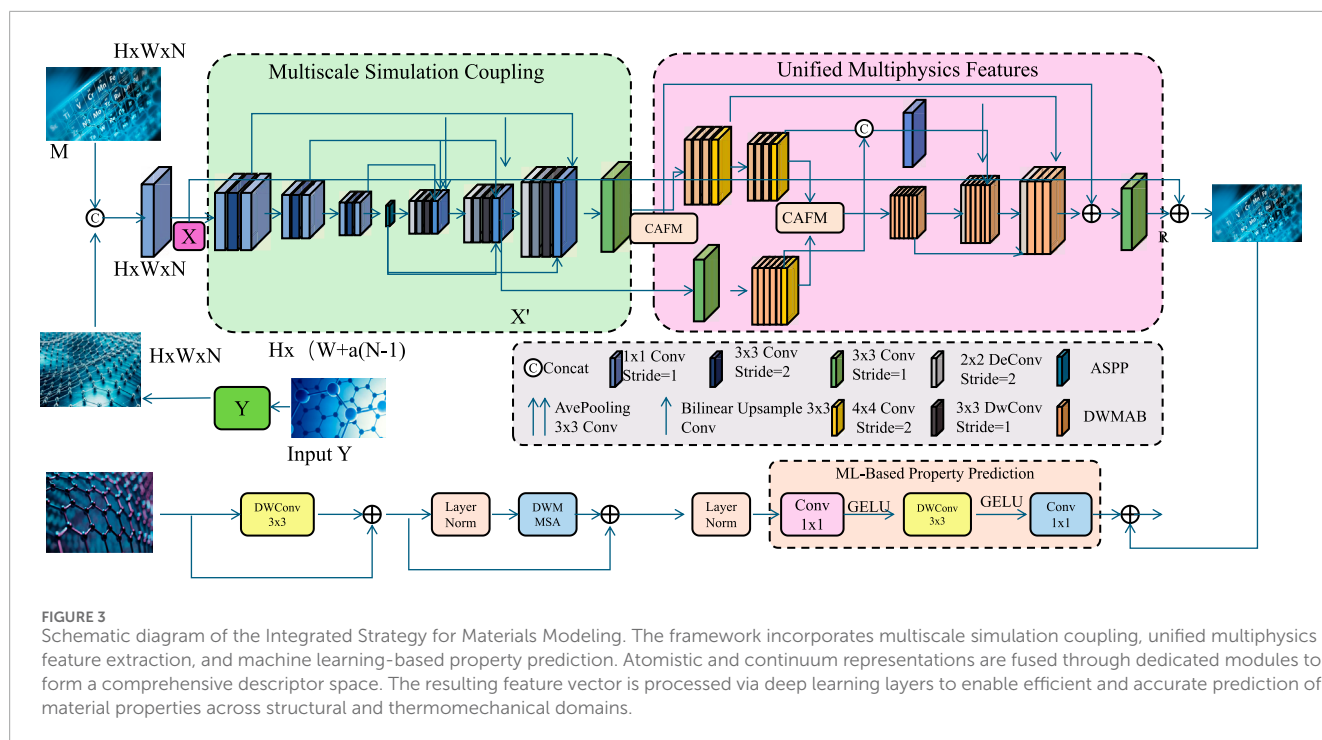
HxWxN

M

C

HxWxN

X

Multiscale Simulation Coupling

X'

Hx (W+a(N-1)

Unified Multiphysics Features

CAFM

CAFM

C

R

HxWxN

Y

Input Y

C Concat

1x1 Conv Stride=1

3x3 Conv Stride=2

3x3 Conv Stride=1

2x2 DeConv Stride=2

ASPP

AvePooling 3x3 Conv

Bilinear Upsample 3x3 Conv

4x4 Conv Stride=2

3x3 DwConv Stride=1

DWMAB

DWConv 3x3

Layer Norm

DWM MSA

Layer Norm

ML-Based Property Prediction

Conv 1x1

GELU

DWConv 3x3

GELU

Conv 1x1

FIGURE 3

Schematic diagram of the Integrated Strategy for Materials Modeling. The framework incorporates multiscale simulation coupling, unified multiphysics feature extraction, and machine learning-based property prediction. Atomistic and continuum representations are fused through dedicated modules to form a comprehensive descriptor space. The resulting feature vector is processed via deep learning layers to enable efficient and accurate prediction of material properties across structural and thermomechanical domains.